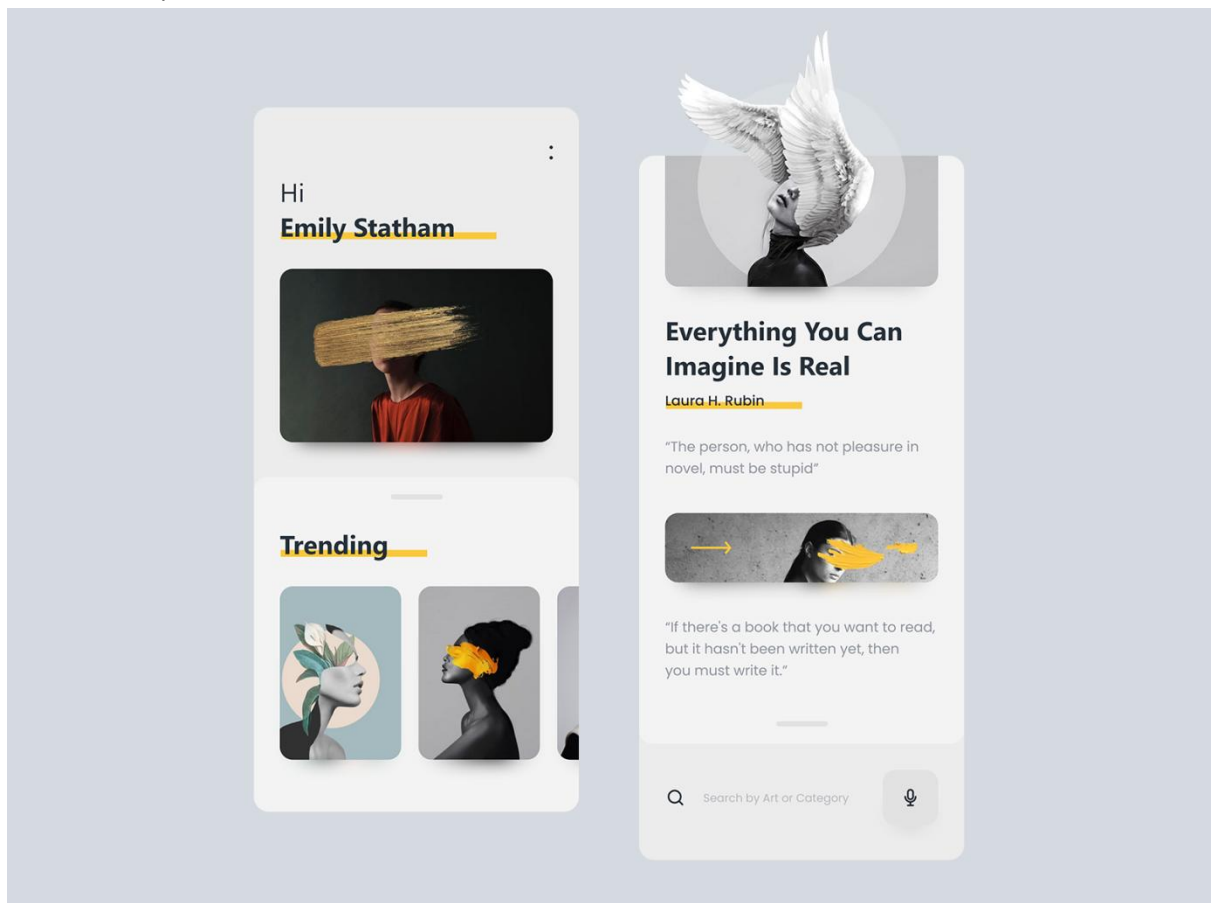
Hi
Emily Statham

Trending

Everything You Can Imagine Is Real
Laura H. Rubin

"The person, who has not pleasure in novel, must be stupid"

"If there's a book that you want to read, but it hasn't been written yet, then you must write it."

Search by Art or Category